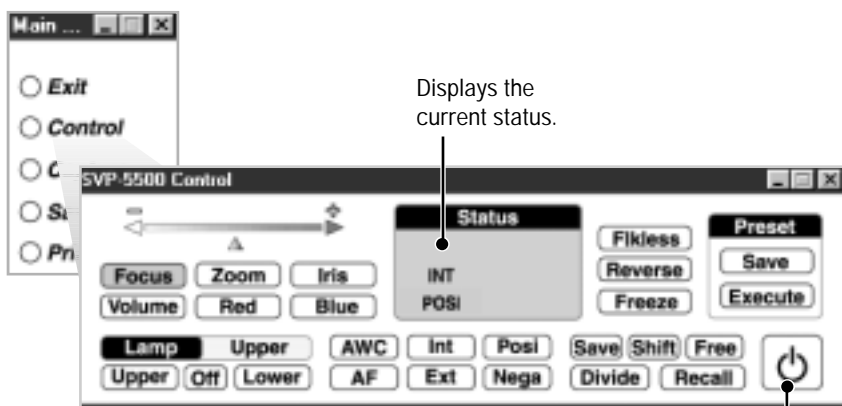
Main ...

Exit

Control

C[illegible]

S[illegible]

Pr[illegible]

Displays the current status.

SVP-5500 Control

Status

INT

POSI

Fikless

Reverse

Freeze

Preset

Save

Execute

Focus

Zoom

Iris

Volume

Red

Blue

Lamp

Upper

Upper

Off

Lower

AWC

Int

Posi

AF

Ext

Nega

Save

Shift

Free

Divide

Recall